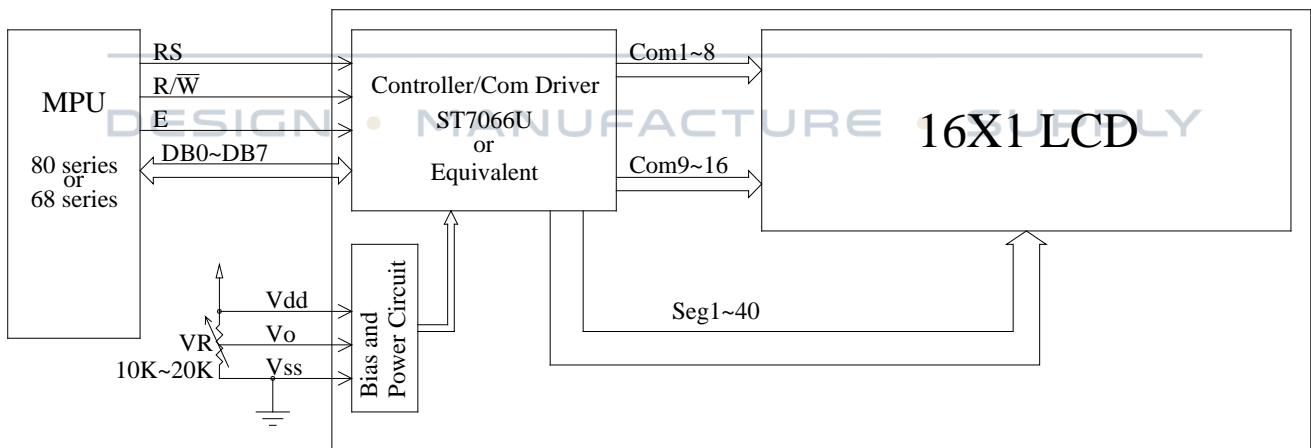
MPU

80 series or 68 series

RS

$R/\overline{W}$

E

DB0~DB7

Controller/Com Driver

ST7066U

or

Equivalent

Com1~8

Com9~16

16X1 LCD

DESIGN • MANUFACTURE • SUPPLY

Vdd

Vo

VR

10K~20K

Vss

Bias and Power Circuit

Seg1~40